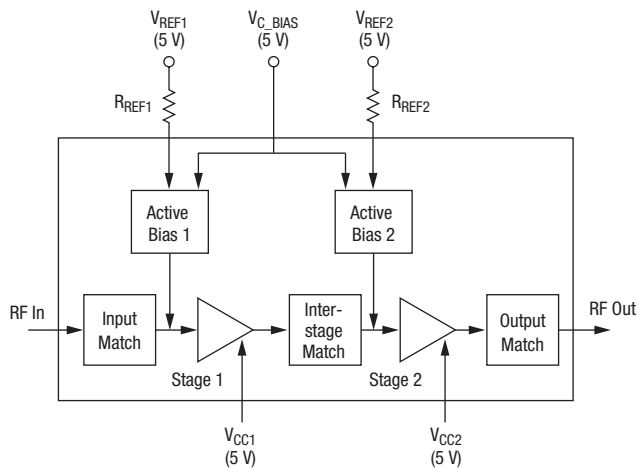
$V_{REF1}$
(5 V)

$V_{C\_BIAS}$
(5 V)

$V_{REF2}$
(5 V)

$R_{REF1}$

$R_{REF2}$

Active Bias 1

Active Bias 2

RF In

Input Match

Inter-stage Match

Output Match

RF Out

Stage 1

Stage 2

$V_{CC1}$
(5 V)

$V_{CC2}$
(5 V)